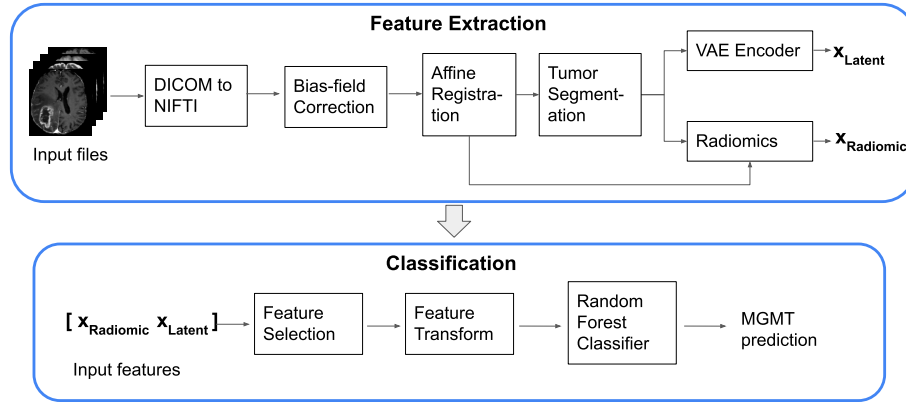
Feature Extraction

Input files

DICOM to NIFTI

Bias-field Correction

Affine Registration

Tumor Segmentation

VAE Encoder

$\mathbf{x}_{\mathbf{Latent}}$

Radiomics

$\mathbf{x}_{\mathbf{Radiomic}}$

Classification

$[\ \mathbf{x}_{\mathbf{Radiomic}}\ \mathbf{x}_{\mathbf{Latent}}\ ]$

Input features

Feature Selection

Feature Transform

Random Forest Classifier

MGMT prediction